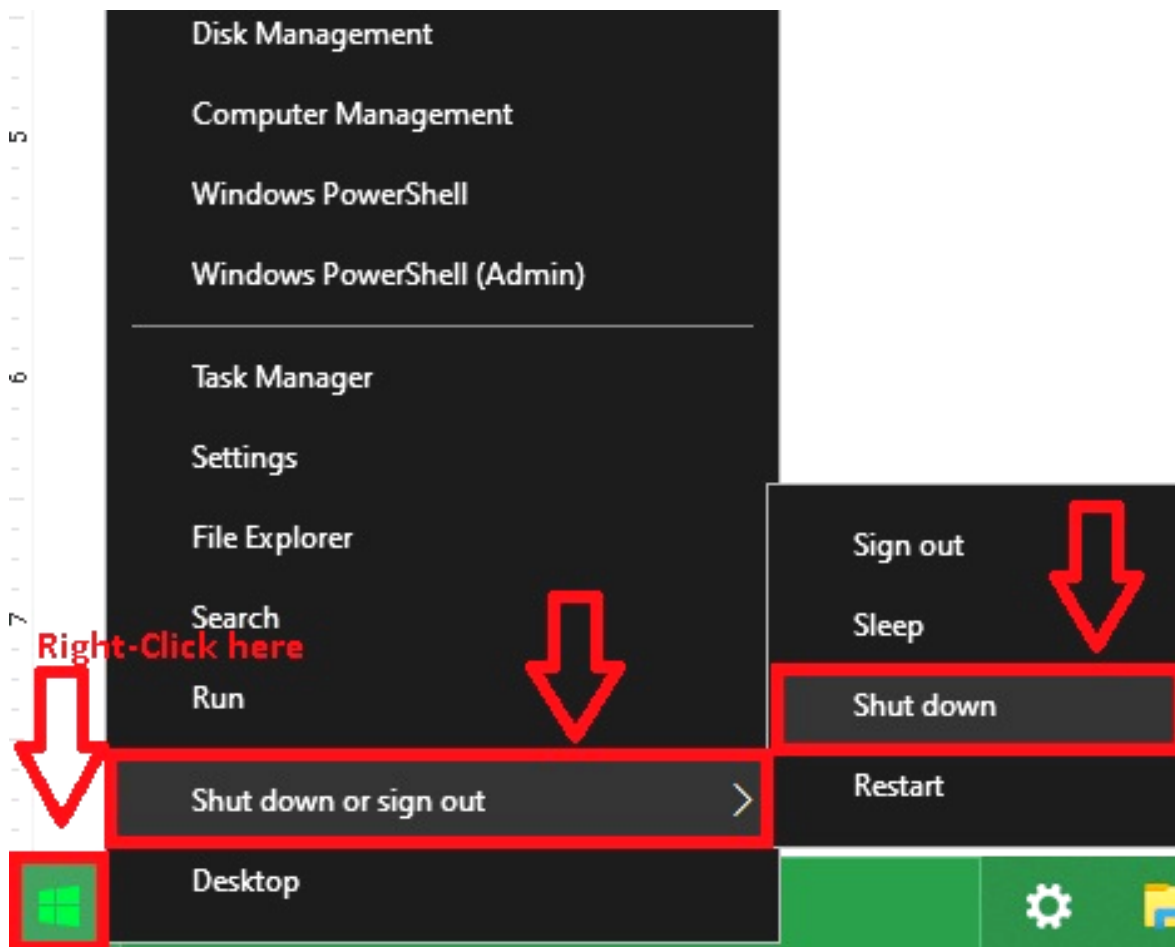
5

6

7

Disk Management

Computer Management

Windows PowerShell

Windows PowerShell (Admin)

Task Manager

Settings

File Explorer

Search

Right-Click here

Run

Shut down or sign out

Desktop

Sign out

Sleep

Shut down

Restart